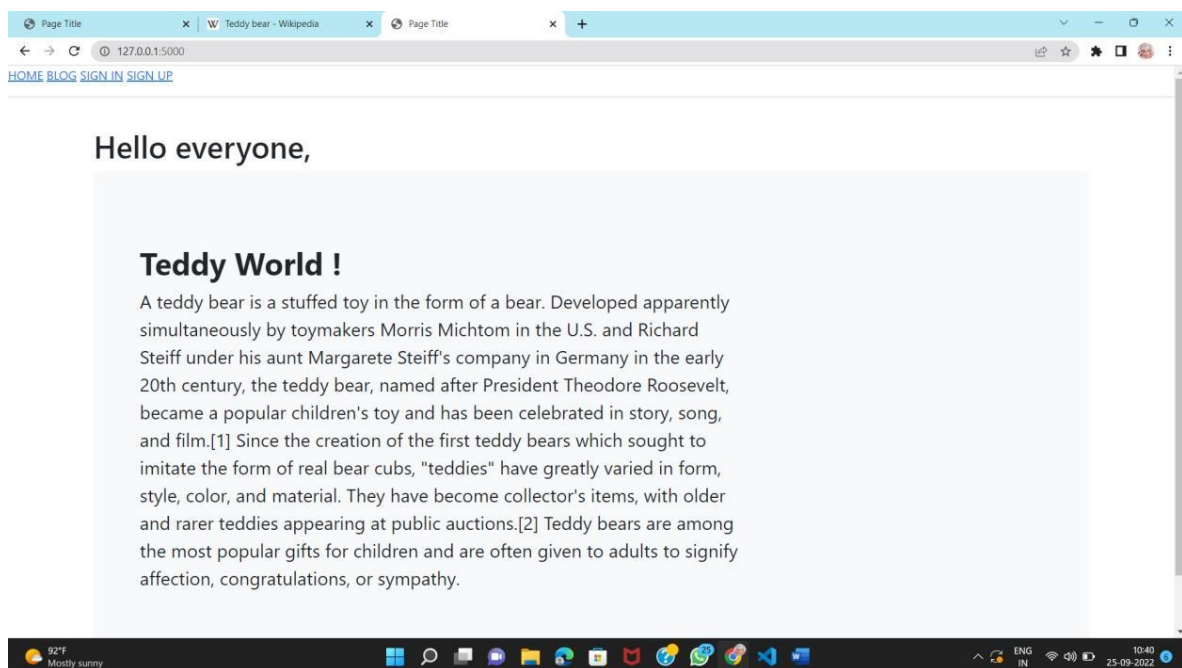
Page Title
Teddy bear - Wikipedia
Page Title
127.0.0.1:5000

HOME BLOG SIGN IN SIGN UP

Hello everyone,

Teddy World !

A teddy bear is a stuffed toy in the form of a bear. Developed apparently simultaneously by toymakers Morris Michtom in the U.S. and Richard Steiff under his aunt Margarete Steiff's company in Germany in the early 20th century, the teddy bear, named after President Theodore Roosevelt, became a popular children's toy and has been celebrated in story, song, and film.[1] Since the creation of the first teddy bears which sought to imitate the form of real bear cubs, "teddies" have greatly varied in form, style, color, and material. They have become collector's items, with older and rarer teddies appearing at public auctions.[2] Teddy bears are among the most popular gifts for children and are often given to adults to signify affection, congratulations, or sympathy.

92°F
Mostly sunny
ENG
IN
10:40
25-09-2022